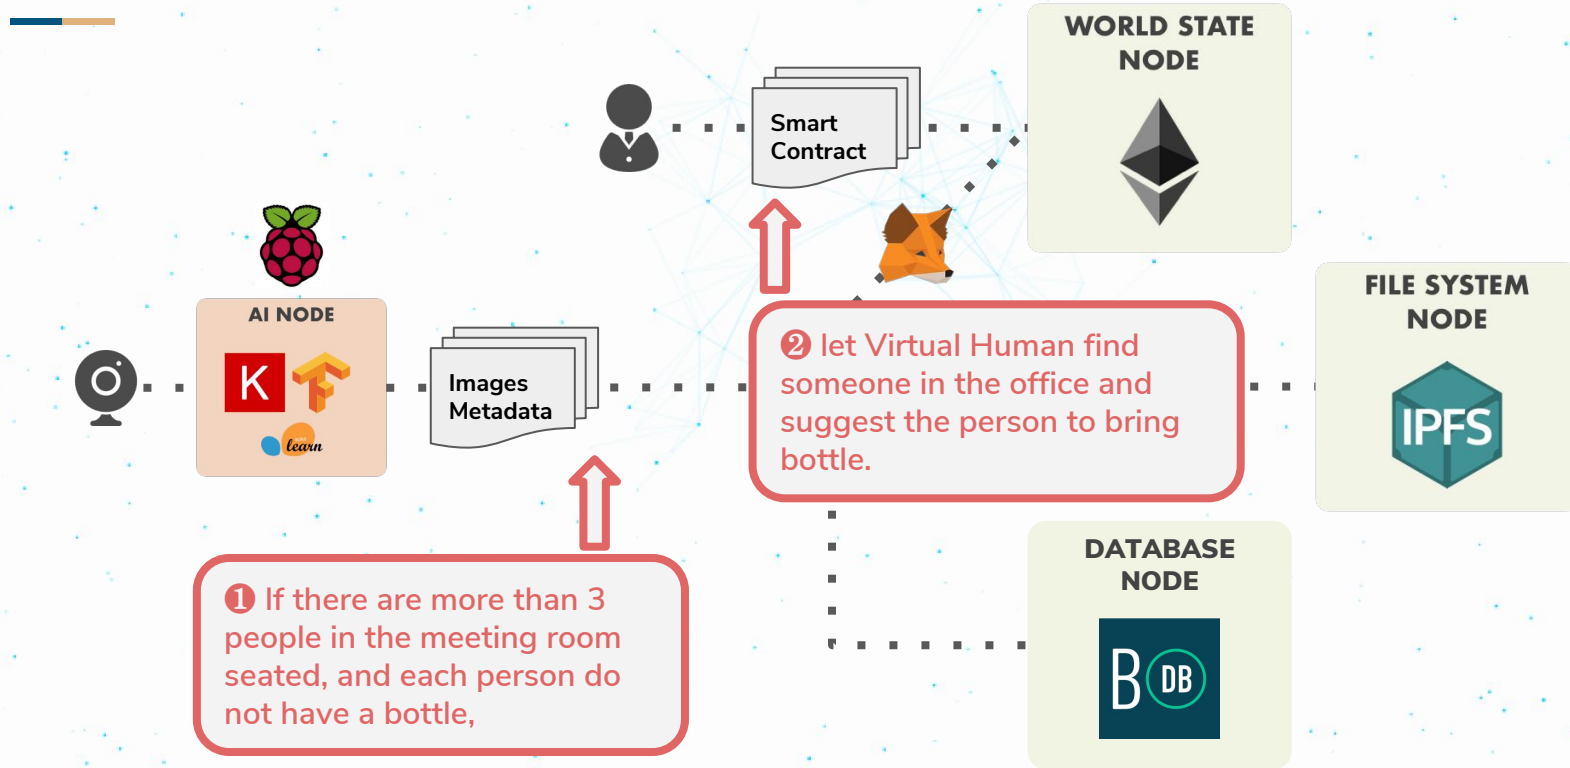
WORLD STATE NODE

Smart Contract

AI NODE

K

learn

Images Metadata

❷ let Virtual Human find someone in the office and suggest the person to bring bottle.

FILE SYSTEM NODE

IPFS

DATABASE NODE

B DB

❶ If there are more than 3 people in the meeting room seated, and each person do not have a bottle,